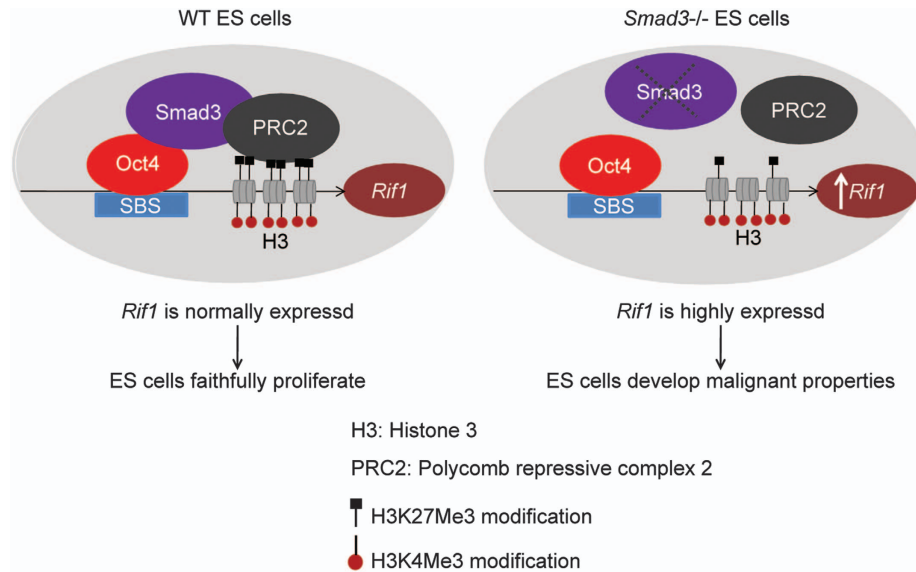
WT ES cells

Smad3
PRC2
Oct4
SBS
Rif1
H3

Rif1 is normally expressd

ES cells faithfully proliferate

Smad3-/- ES cells

Smad3
PRC2
Oct4
SBS
↑Rif1
H3

Rif1 is highly expressd

ES cells develop malignant properties

H3: Histone 3

PRC2: Polycomb repressive complex 2

H3K27Me3 modification

H3K4Me3 modification